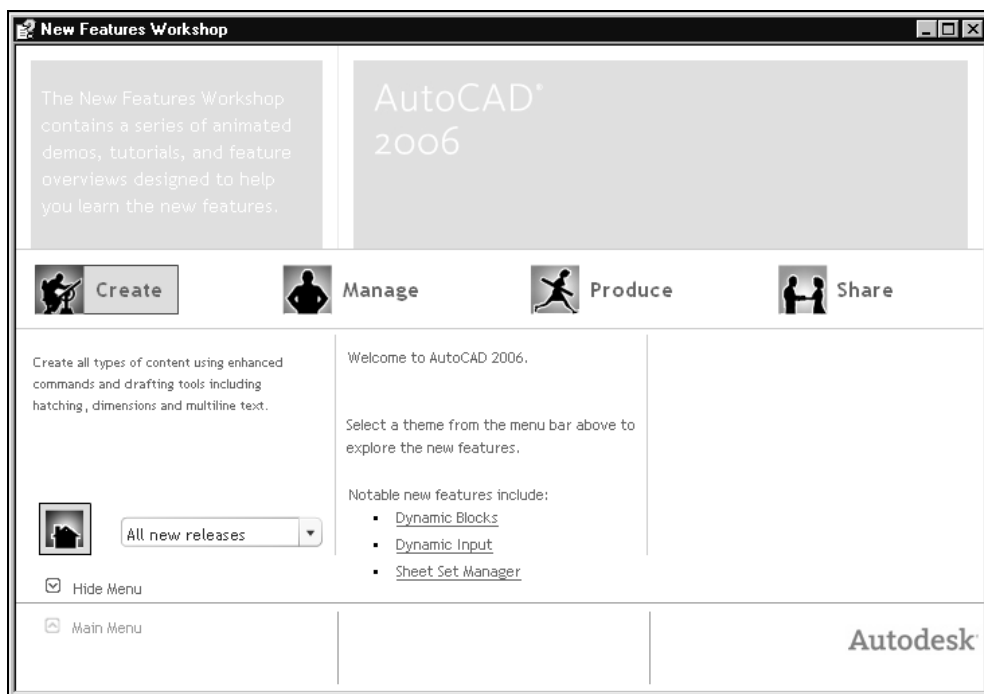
New Features Workshop

The New Features Workshop contains a series of animated demos, tutorials, and feature overviews designed to help you learn the new features.

AutoCAD® 2006

Create

Manage

Produce

Share

Create all types of content using enhanced commands and drafting tools including hatching, dimensions and multiline text.

All new releases

Hide Menu

Welcome to AutoCAD 2006.

Select a theme from the menu bar above to explore the new features.

Notable new features include:
- Dynamic Blocks
- Dynamic Input
- Sheet Set Manager

Main Menu

Autodesk®